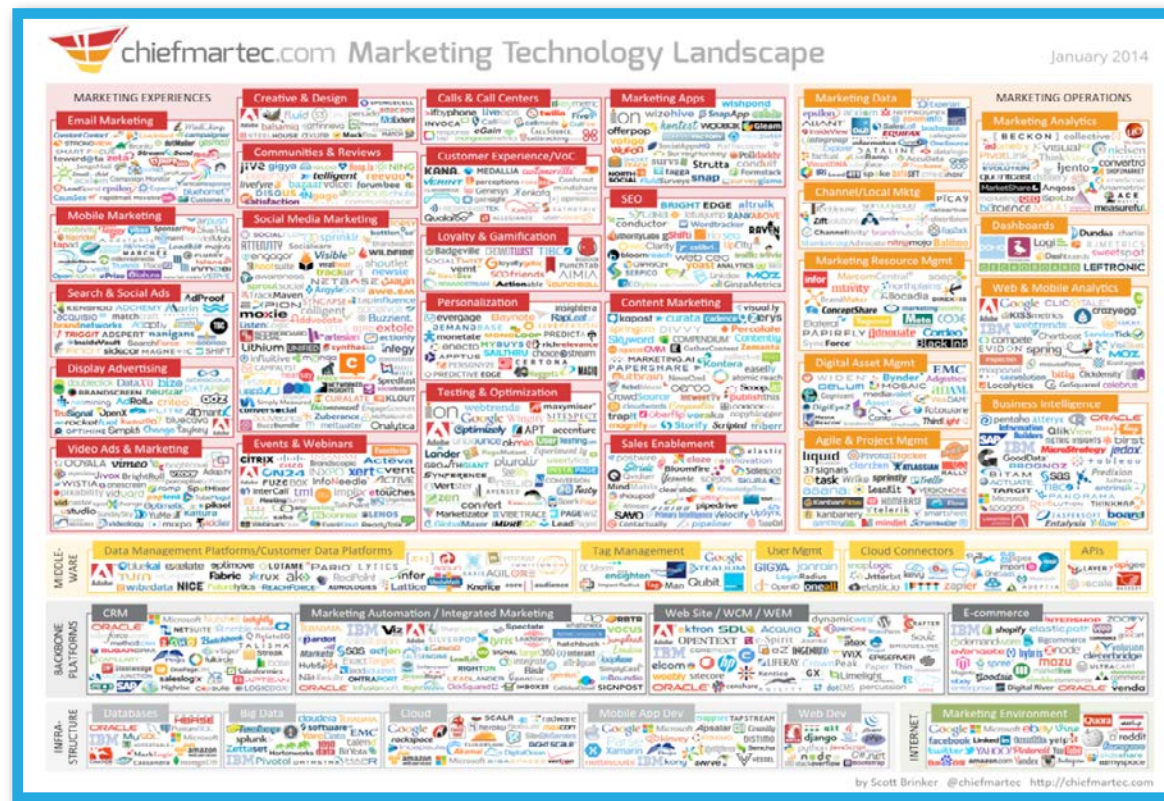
chiefmartec.com Marketing Technology Landscape

January 2014

MARKETING EXPERIENCES

Email Marketing

Mobile Marketing

Search & Social Ads

Display Advertising

Video Ads & Marketing

Creative & Design

Communities & Reviews

Social Media Marketing

Events & Webinars

Calls & Call Centers

Customer Experience/VoC

Loyalty & Gamification

Personalization

Testing & Optimization

Marketing Apps

SEO

Content Marketing

Sales Enablement

Marketing Data

Channel/Local Mktg

Marketing Resource Mgmt

Digital Asset Mgmt

Agile & Project Mgmt

MARKETING OPERATIONS

Marketing Analytics

Dashboards

Web & Mobile Analytics

Business Intelligence

MIDDLEWARE

Data Management Platforms/Customer Data Platforms

Tag Management

User Mgmt

Cloud Connectors

APIs

BACKBONE PLATFORMS

CRM

Marketing Automation / Integrated Marketing

Web Site / WCM / WEM

E-commerce

INFRASTRUCTURE

Databases

Big Data

Cloud

Mobile App Dev

Web Dev

INTERNET

Marketing Environment

by Scott Brinker @chiefmartec http://chiefmartec.com